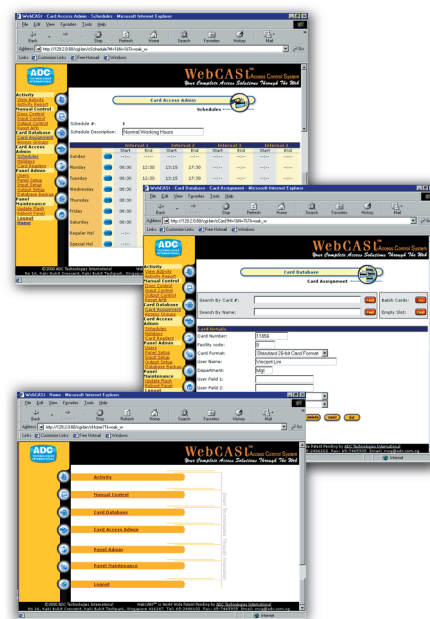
WebCAST - Card Access Admin - Schedules - Microsoft Internet Explorer

File Edit View Favorites Tools Help

Back Stop Refresh Home Search Favorites History Print

Address http://129.2.0.68/cgi-bin/Schedule?M=1&N=1&T=vsak_ie

Links Customize Links Free Hotmail Windows

ADC

WebCAST Access Control System

Your Complete Access Solutions Through The Web

Card Access Admin

Schedules

Activity
View Activity
Activity Report
Manual Control
Door Control
Input Control
Output Control
Elevator Ctrl
Card Database
Card Assignment
Access Groups
Card Access Admin
Schedules
Holidays
Card Readers
Panel Admin
Panel Setup
Input Setup
Output Setup
Database Backup
Panel Maintenance
Update Flash
Reboot Panel
Logout
Home

Schedule #: 1

Schedule Description: Normal Working Hours

| | Interval 1 | | Interval 2 | | Interval 3 | | Interval 4 | |
|---|---|---|---|---|---|---|---|---|
| | Start | End | Start | End | Start | End | Start | End |
| Sunday | --:-- | --:-- | --:-- | --:-- | --:-- | --:-- | --:-- | --:-- |
| Monday | 06:00 | 12:30 | 13:15 | 17:30 | --:-- | --:-- | --:-- | --:-- |
| Tuesday | 06:00 | 12:30 | 13:15 | 17:30 | --:-- | --:-- | --:-- | --:-- |
| Wednesday | 06:00 | 12:30 | 13:15 | 17:30 | | | | |
| Thursday | 06:00 | | | | | | | |
| Friday | 06:00 | | | | | | | |
| Saturday | 06:00 | | | | | | | |
| Regular Hol | --:-- | | | | | | | |
| Special Hol | --:-- | | | | | | | |

©2000 ADC Technologies International
No 51, Kaki Bukit Crescent, Kaki Bukit Techpark, Singapore

WebCAST - Card Database - Card Assignment - Microsoft Internet Explorer

File Edit View Favorites Tools Help

Back Stop Refresh Home Search Favorites History Print

Address http://129.2.0.68/cgi-bin/Card?M=1&N=1&T=vsak_ie

Links Customize Links Free Hotmail Windows

WebCAST Access Control System

Your Complete Access Solutions Through The Web

Card Database

Card Assignment

Search By Card #: Find

Search By Name: Find

Batch Cards: Go

Empty Slot: Find

Card Details

Card Number: 11856

Facility code: 0

Card Format: Standard 26-bit Card Format

User Name: Vincent Lim

Department: Mgt

User Field 1:

User Field 2:

Delete Insert Edit

WebCAST - Home - Microsoft Internet Explorer

File Edit View Favorites Tools Help

Back Stop Refresh Home Search Favorites History Print

Address http://129.2.0.68/cgi-bin/Home?T=vsak_ie

Links Customize Links Free Hotmail Windows

ADC

WebCAST Access Control System

Your Complete Access Solutions Through The Web

Activity

Manual Control

Card Database

Card Access Admin

Panel Admin

Panel Maintenance

Logout

©2000 ADC Technologies International
No 51, Kaki Bukit Crescent, Kaki Bukit Techpark, Singapore 416247. Tel: 65-7469000. Fax: 65-7465535. Email: mcg@adc.com.sg

WebCAST is World Wide Patent Pending by ADC Technologies International

Internet